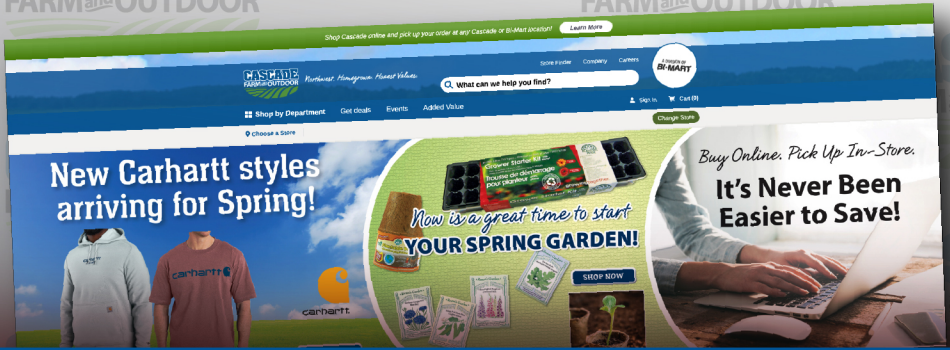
FARM and OUTDOOR

Shop Cascade online and pick up your order at any Cascade or Bi-Mart location!

Learn More

CASCADE FARM and OUTDOOR

Northwest, Homegrown, Honest Values.

What can we help you find?

Store Finder

Company

Careers

A Bargain by BI-MART

Sign In

Cart (0)

Shop by Department

Get deals

Events

Added Value

Choose a Store

Change Store

New Carhartt styles arriving for Spring!

carhartt

carhartt

Grower Starter Kit

Trousse de démarrage pour planteur

Now is a great time to start YOUR SPRING GARDEN!

SHOP NOW

Buy Online. Pick Up In-Store.

It's Never Been Easier to Save!